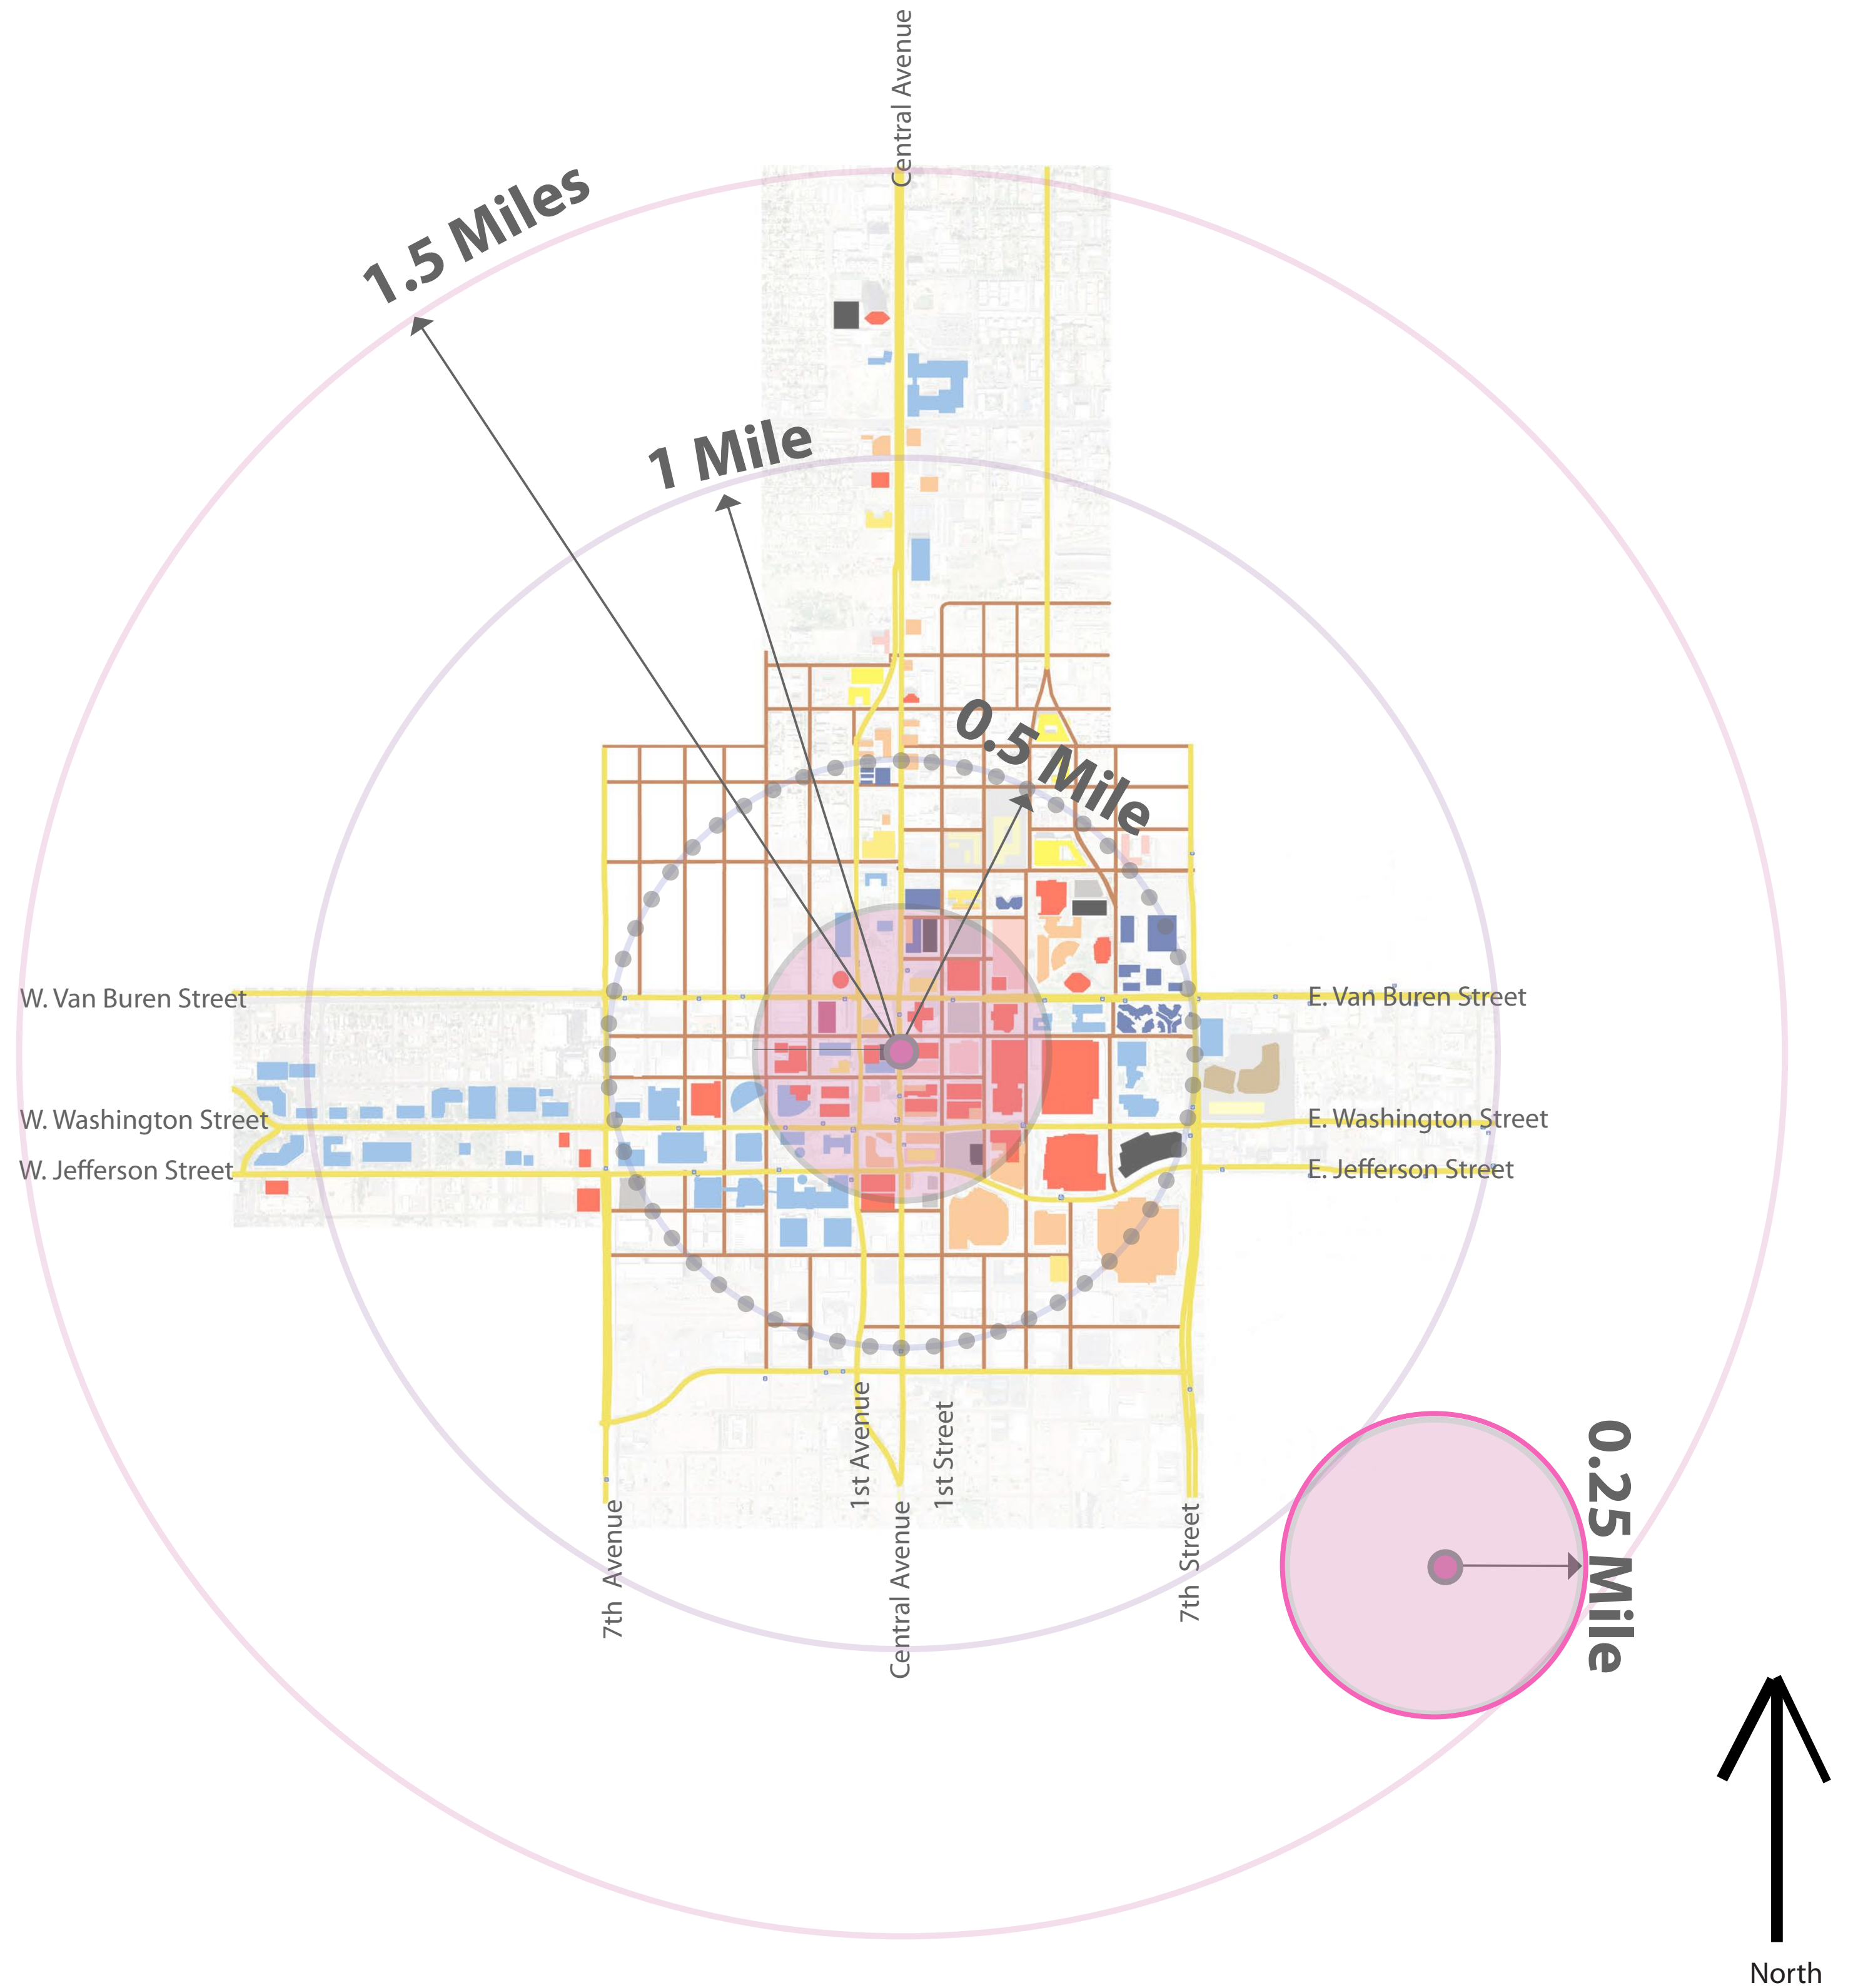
Central Avenue

1.5 Miles

1 Mile

0.5 Mile

W. Van Buren Street

E. Van Buren Street

W. Washington Street

E. Washington Street

W. Jefferson Street

E. Jefferson Street

1st Avenue

1st Street

7th Avenue

Central Avenue

7th Street

0.25 Mile

North